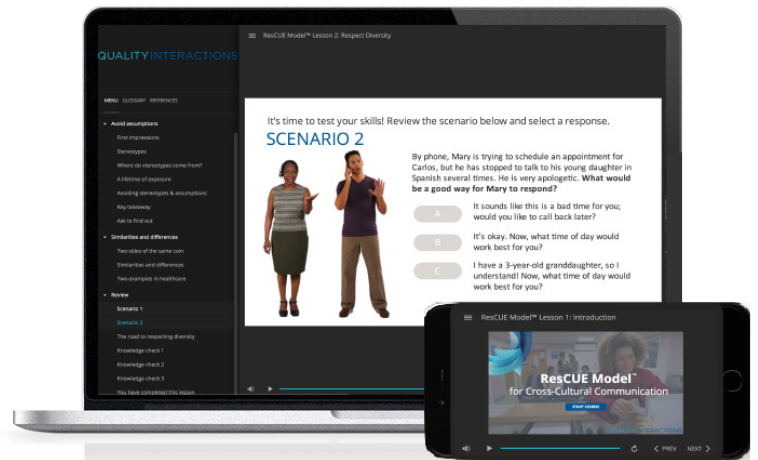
QUALITY INTERACTIONS

ResCUE Model™ Lesson 2: Respect Diversity

MENU GLOSSARY REFERENCES

Avoid assumptions
First impressions
Stereotypes
Where do stereotypes come from?
A lifetime of exposure
Avoiding stereotypes & assumptions
Key takeaway
Ask to find out
Similarities and differences
Two sides of the same coin
Similarities and differences
Two examples in healthcare
Review
Scenario 1
Scenario 2
The road to respecting diversity
Knowledge check 1
Knowledge check 2
Knowledge check 3
You have completed this lesson

It's time to test your skills! Review the scenario below and select a response.

SCENARIO 2

By phone, Mary is trying to schedule an appointment for Carlos, but he has stopped to talk to his young daughter in Spanish several times. He is very apologetic. **What would be a good way for Mary to respond?**

A It sounds like this is a bad time for you; would you like to call back later?

B It's okay. Now, what time of day would work best for you?

C I have a 3-year-old granddaughter, so I understand! Now, what time of day would work best for you?

ResCUE Model™ Lesson 1: Introduction

ResCUE Model™ for Cross-Cultural Communication

START COURSE

QUALITY INTERACTIONS

PREV NEXT